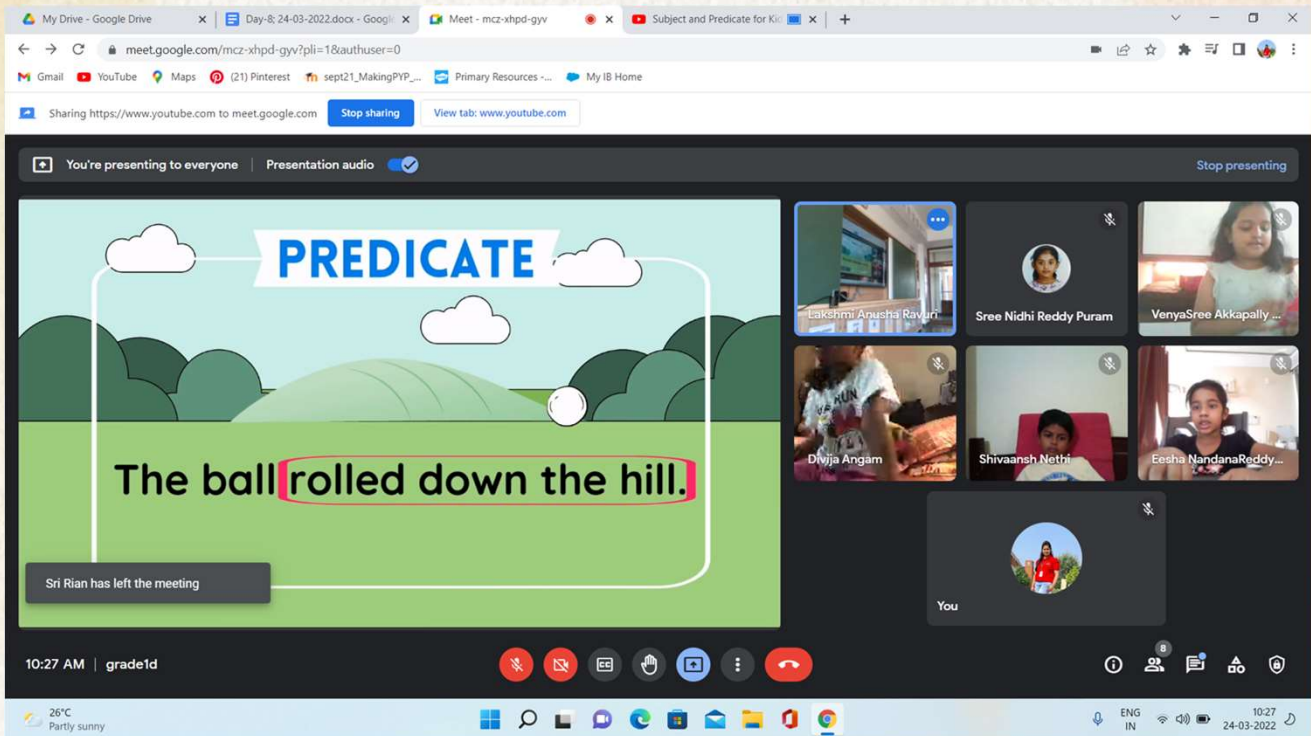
My Drive - Google Drive
Day-8; 24-03-2022.docx - Googl
Meet - mcz-xhpd-gyv
Subject and Predicate for Ki
meet.google.com/mcz-xhpd-gyv?pli=1&authuser=0
Gmail YouTube Maps (21) Pinterest sept21_MakingPYP_... Primary Resources -... My IB Home
Sharing https://www.youtube.com to meet.google.com Stop sharing View tab: www.youtube.com
You're presenting to everyone | Presentation audio
Stop presenting

PREDICATE

The ball rolled down the hill.

Sri Rian has left the meeting

Lakshmi Anusha Ravuri
Sree Nidhi Reddy Puram
VenyaSree Akkapally ...
Divija Angam
Shivaansh Nethi
Eesha NandanaReddy...
You

10:27 AM | grade1d
8

26°C
Partly sunny
ENG
IN
10:27
24-03-2022